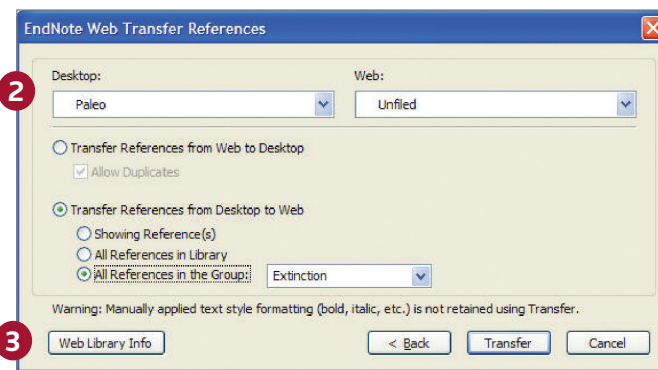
EndNote Web Transfer References

2

Desktop:
Paleo

Web:
Unfiled

Transfer References from Web to Desktop
Allow Duplicates

Transfer References from Desktop to Web
Showing Reference(s)
All References in Library
All References in the Group:
Extinction

Warning: Manually applied text style formatting (bold, italic, etc.) is not retained using Transfer.

3

Web Library Info

< Back
Transfer
Cancel